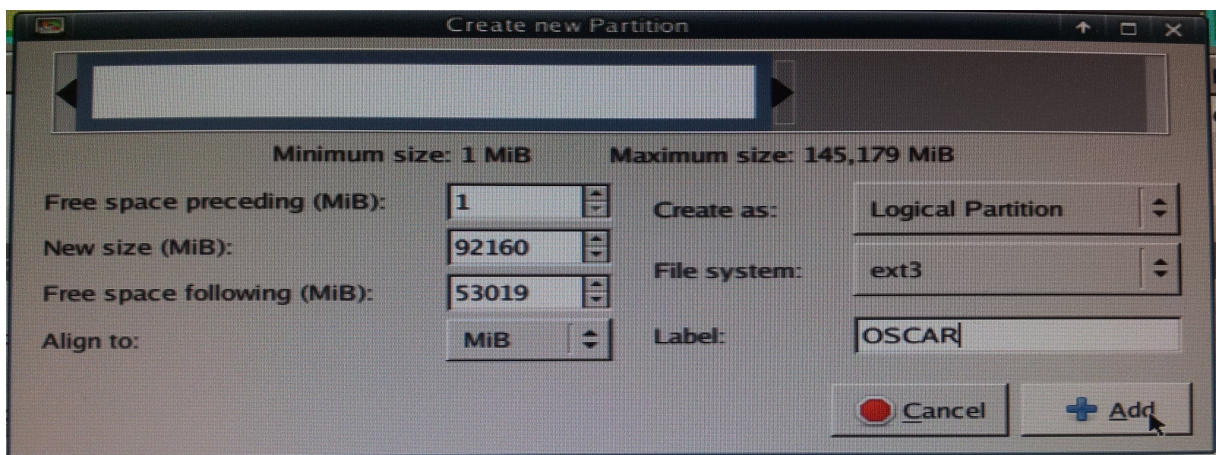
Create new Partition

Minimum size: 1 MiB
Maximum size: 145,179 MiB

Free space preceding (MiB): 1
New size (MiB): 92160
Free space following (MiB): 53019
Align to: MiB

Create as: Logical Partition
File system: ext3
Label: OSCAR

Cancel
Add